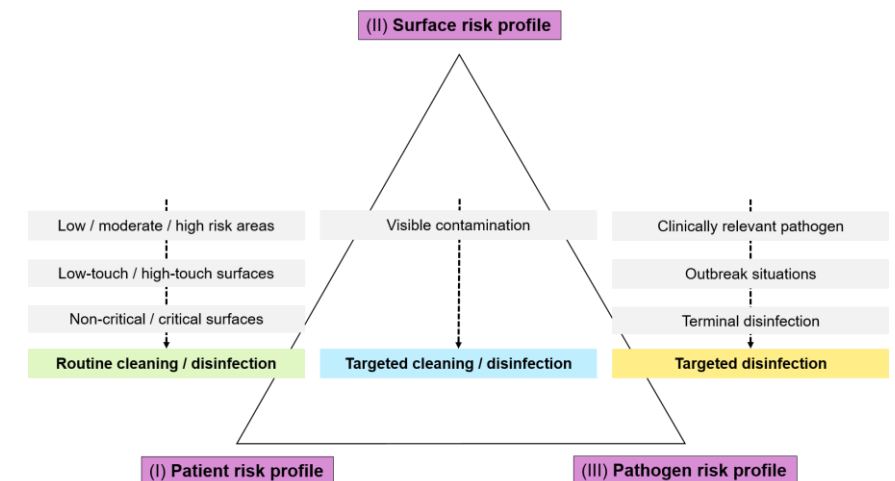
(II) Surface risk profile

Low / moderate / high risk areas

Low-touch / high-touch surfaces

Non-critical / critical surfaces

Routine cleaning / disinfection

Visible contamination

Targeted cleaning / disinfection

Clinically relevant pathogen

Outbreak situations

Terminal disinfection

Targeted disinfection

(I) Patient risk profile

(III) Pathogen risk profile